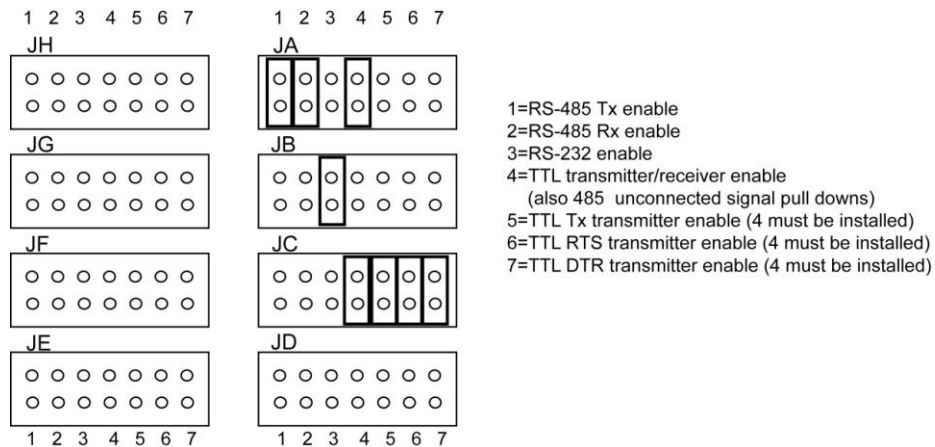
1 2 3 4 5 6 7

JH

JG

JF

JE

1 2 3 4 5 6 7

1 2 3 4 5 6 7

JA

JB

JC

JD

1 2 3 4 5 6 7

1=RS-485 Tx enable
2=RS-485 Rx enable
3=RS-232 enable
4=TTL transmitter/receiver enable
(also 485 unconnected signal pull downs)
5=TTL Tx transmitter enable (4 must be installed)
6=TTL RTS transmitter enable (4 must be installed)
7=TTL DTR transmitter enable (4 must be installed)